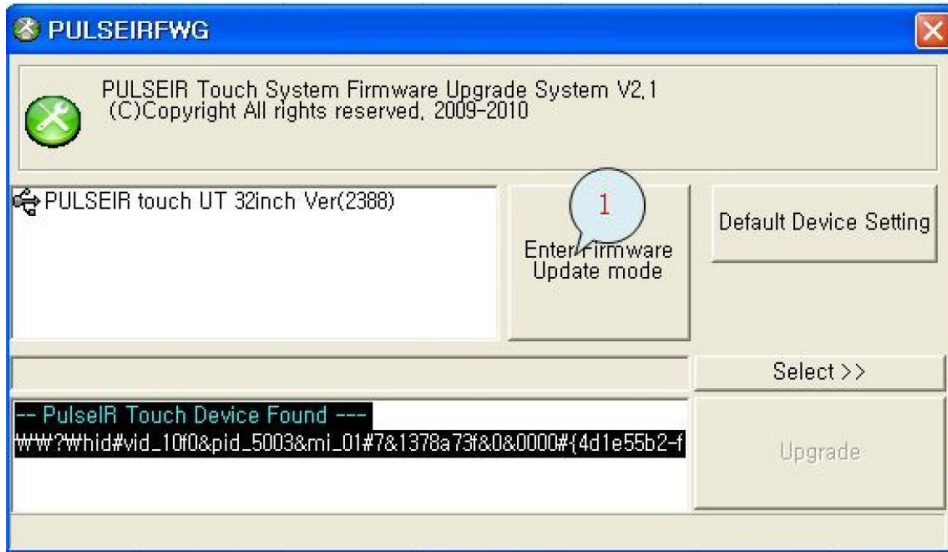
PULSEIRFWG

PULSEIR Touch System Firmware Upgrade System V2.1
(C)Copyright All rights reserved, 2009-2010

PULSEIR touch UT 32inch Ver(2388)

1

Enter Firmware Update mode

Default Device Setting

Select >>

-- PulseIR Touch Device Found ---
₩₩?₩hid#vid_10f0&pid_5003&mi_01#7&1378a73f&0&0000#{4d1e55b2-f

Upgrade